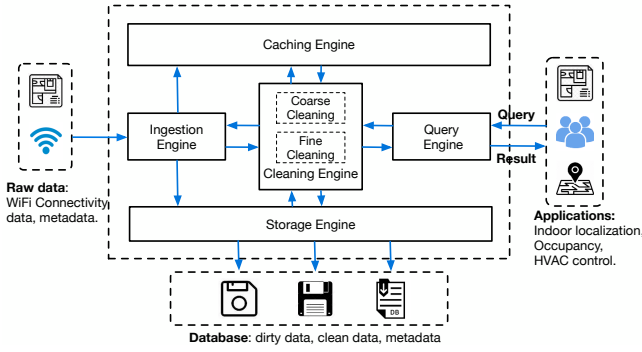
Caching Engine

Coarse Cleaning

Ingestion Engine

Fine Cleaning

Cleaning Engine

Query

Query Engine

Result

Raw data: WiFi Connectivity data, metadata.

Storage Engine

Applications: Indoor localization, Occupancy, HVAC control.

DB

Database: dirty data, clean data, metadata